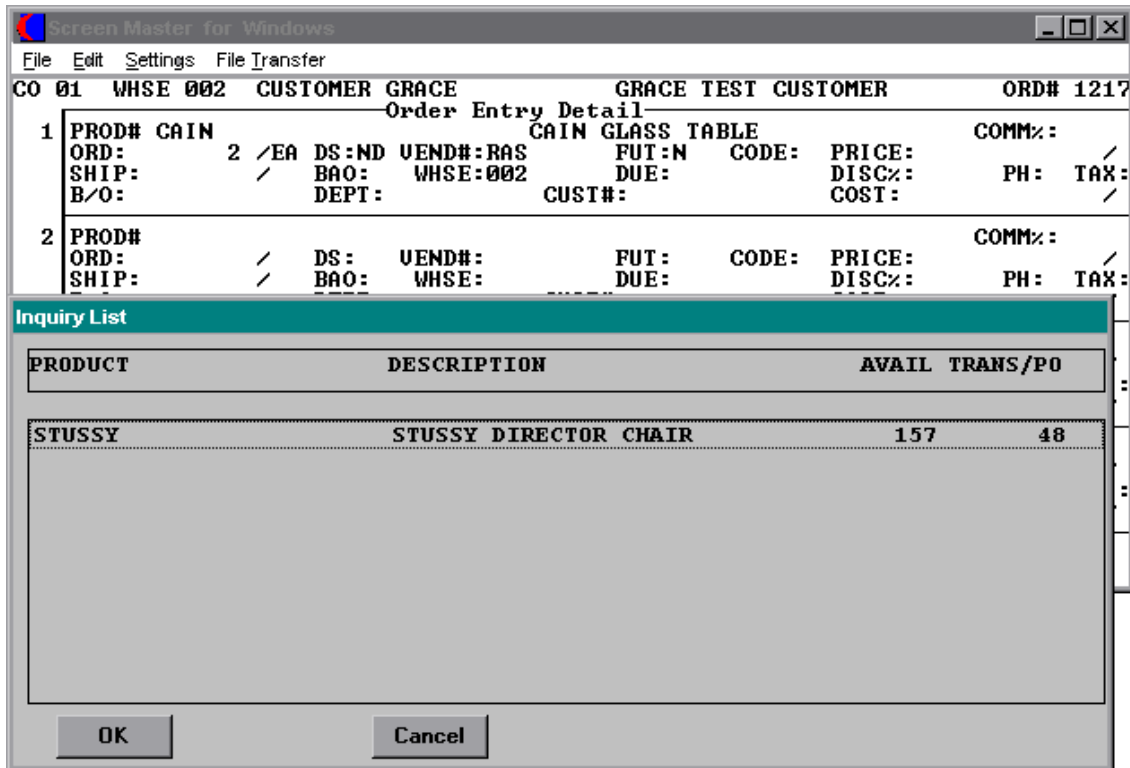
Screen Master for Windows

File Edit Settings File Transfer

CO 01 WHSE 002 CUSTOMER GRACE GRACE TEST CUSTOMER ORD# 1217

Order Entry Detail

1 PROD# CAIN CAIN GLASS TABLE COMM%:
ORD: 2 /EA DS:ND VEND#:RAS FUT:N CODE: PRICE: /
SHIP: / BAO: WHSE:002 DUE: DISC%: PH: TAX:
B/O: DEPT: CUST#: COST: /

2 PROD# COMM%:
ORD: / DS: VEND#: FUT: CODE: PRICE: /
SHIP: / BAO: WHSE: DUE: DISC%: PH: TAX:

Inquiry List

| PRODUCT | DESCRIPTION | AVAIL | TRANS/PO |
|---|---|---|---|
| STUSSY | STUSSY DIRECTOR CHAIR | 157 | 48 |

OK Cancel